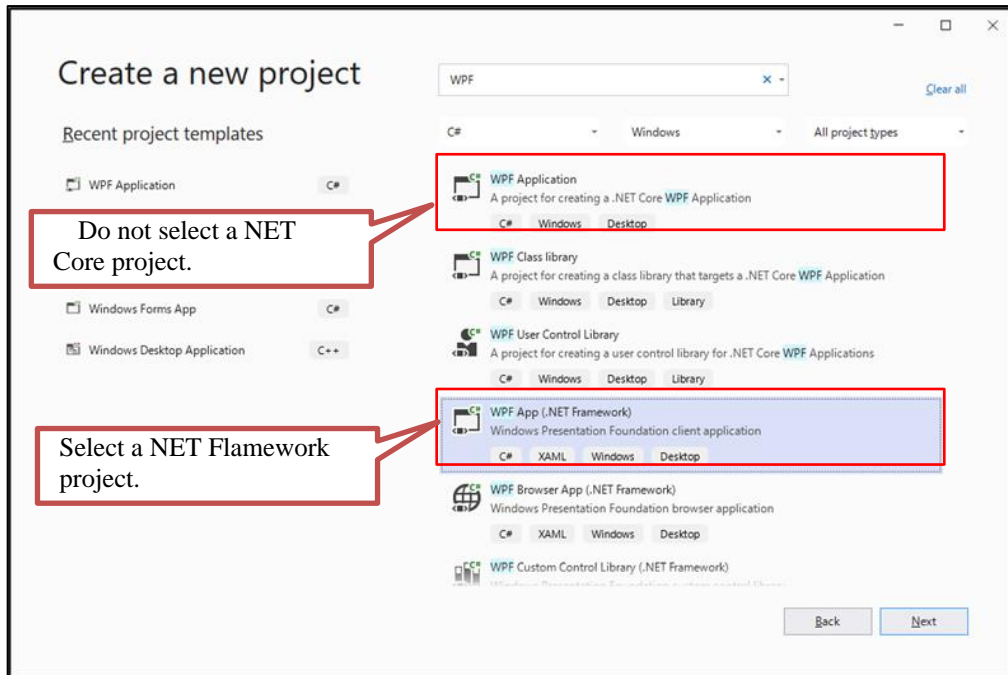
Create a new project

Recent project templates

WPF Application C#

Do not select a NET Core project.

Windows Forms App C#

Windows Desktop Application C++

Select a NET Flamework project.

WPF

Clear all

C#

Windows

All project types

WPF Application
A project for creating a .NET Core WPF Application
C# Windows Desktop

WPF Class library
A project for creating a class library that targets a .NET Core WPF Application
C# Windows Desktop Library

WPF User Control Library
A project for creating a user control library for .NET Core WPF Applications
C# Windows Desktop Library

WPF App (.NET Framework)
Windows Presentation Foundation client application
C# XAML Windows Desktop

WPF Browser App (.NET Framework)
Windows Presentation Foundation browser application
C# XAML Windows Desktop

WPF Custom Control Library (.NET Framework)
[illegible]

Back Next